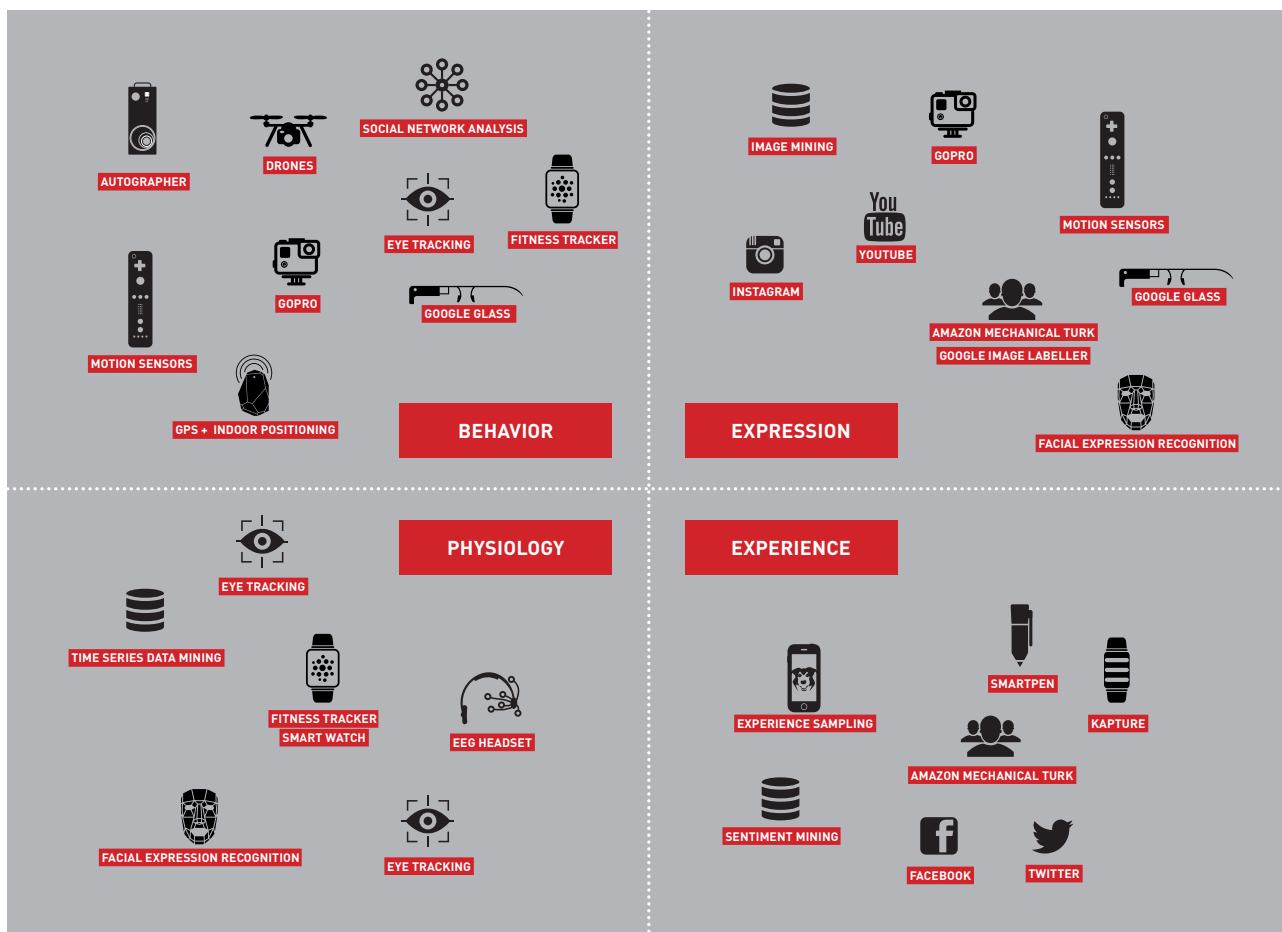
SOCIAL NETWORK ANALYSIS

AUTOGRAPHER

DRONES

EYE TRACKING

FITNESS TRACKER

GOPRO

GOOGLE GLASS

MOTION SENSORS

GPS + INDOOR POSITIONING

BEHAVIOR

IMAGE MINING

GOPRO

MOTION SENSORS

You Tube

YOUTUBE

INSTAGRAM

GOOGLE GLASS

AMAZON MECHANICAL TURK

GOOGLE IMAGE LABELLER

EXPRESSION

FACIAL EXPRESSION RECOGNITION

PHYSIOLOGY

EYE TRACKING

TIME SERIES DATA MINING

FITNESS TRACKER

SMART WATCH

EEG HEADSET

FACIAL EXPRESSION RECOGNITION

EYE TRACKING

EXPERIENCE

SMARTPEN

EXPERIENCE SAMPLING

KAPTURE

AMAZON MECHANICAL TURK

SENTIMENT MINING

FACEBOOK

TWITTER